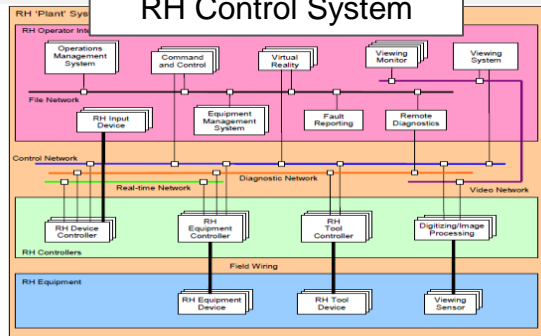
RH Control System

RH 'Plant' Sys

RH Operator Int

Operations Management System

Command and Control

Virtual Reality

Viewing Monitor

Viewing System

File Network

RH Input Device

Equipment Management System

Fault Reporting

Remote Diagnostics

Control Network

Diagnostic Network

Real-time Network

Video Network

RH Device Controller

RH Equipment Controller

RH Tool Controller

Digitizing/Image Processing

RH Controllers

Field Wiring

RH Equipment

RH Equipment Device

RH Tool Device

Viewing Sensor